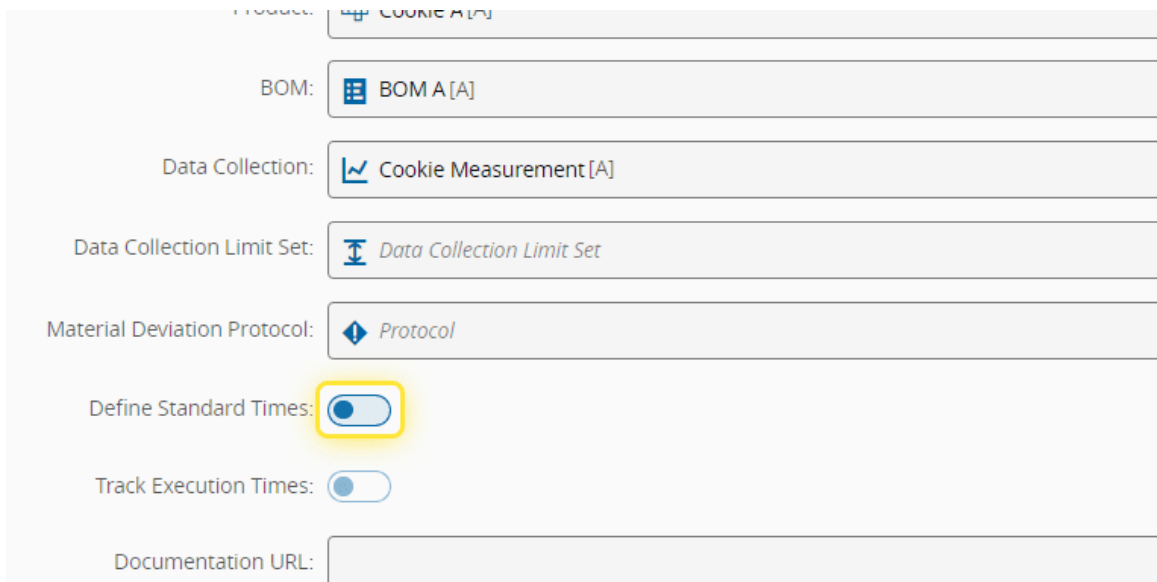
Product: Cookie A [A]

BOM: BOM A [A]

Data Collection: Cookie Measurement [A]

Data Collection Limit Set: Data Collection Limit Set

Material Deviation Protocol: Protocol

Define Standard Times:

Track Execution Times:

Documentation URL: